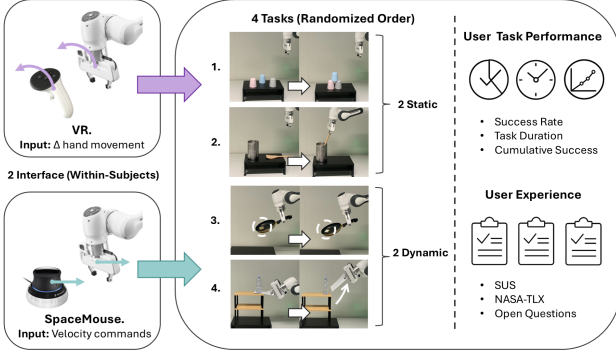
VR.
Input: Δ hand movement

2 Interface (Within-Subjects)

SpaceMouse.
Input: Velocity commands

4 Tasks (Randomized Order)

1.

2.

2 Static

3.

4.

2 Dynamic

User Task Performance

• Success Rate
• Task Duration
• Cumulative Success

User Experience

• SUS
• NASA-TLX
• Open Questions